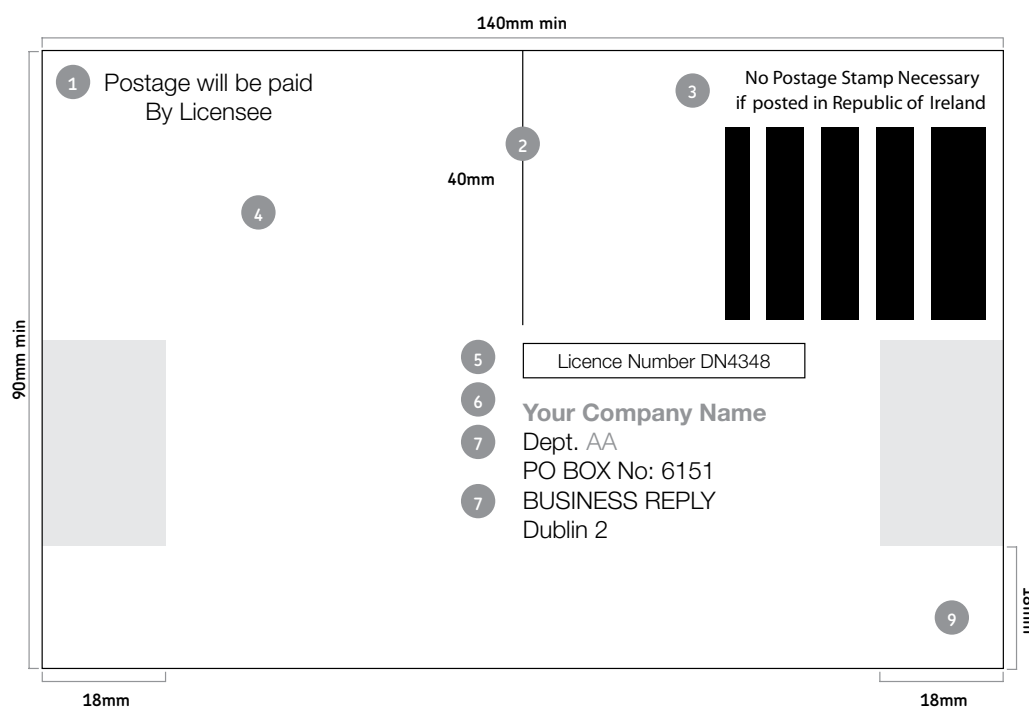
140mm min

1 Postage will be paid By Licensee

2

40mm

3 No Postage Stamp Necessary if posted in Republic of Ireland

4

90mm min

5 Licence Number DN4348

6 Your Company Name

7 Dept. AA

PO BOX No: 6151

7 BUSINESS REPLY

Dublin 2

9

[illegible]

18mm

18mm